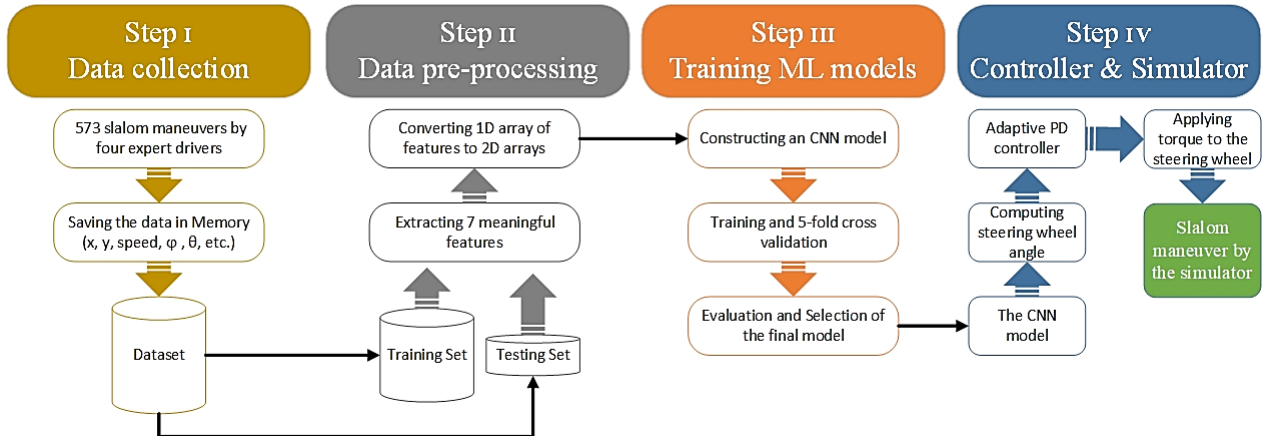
Step I
Data collection

573 slalom maneuvers by four expert drivers

Saving the data in Memory (x, y, speed, φ , θ, etc.)

Dataset

Step II
Data pre-processing

Converting 1D array of features to 2D arrays

Extracting 7 meaningful features

Training Set

Testing Set

Step III
Training ML models

Constructing an CNN model

Training and 5-fold cross validation

Evaluation and Selection of the final model

Step IV
Controller & Simulator

Adaptive PD controller

Applying torque to the steering wheel

Computing steering wheel angle

Slalom maneuver by the simulator

The CNN model